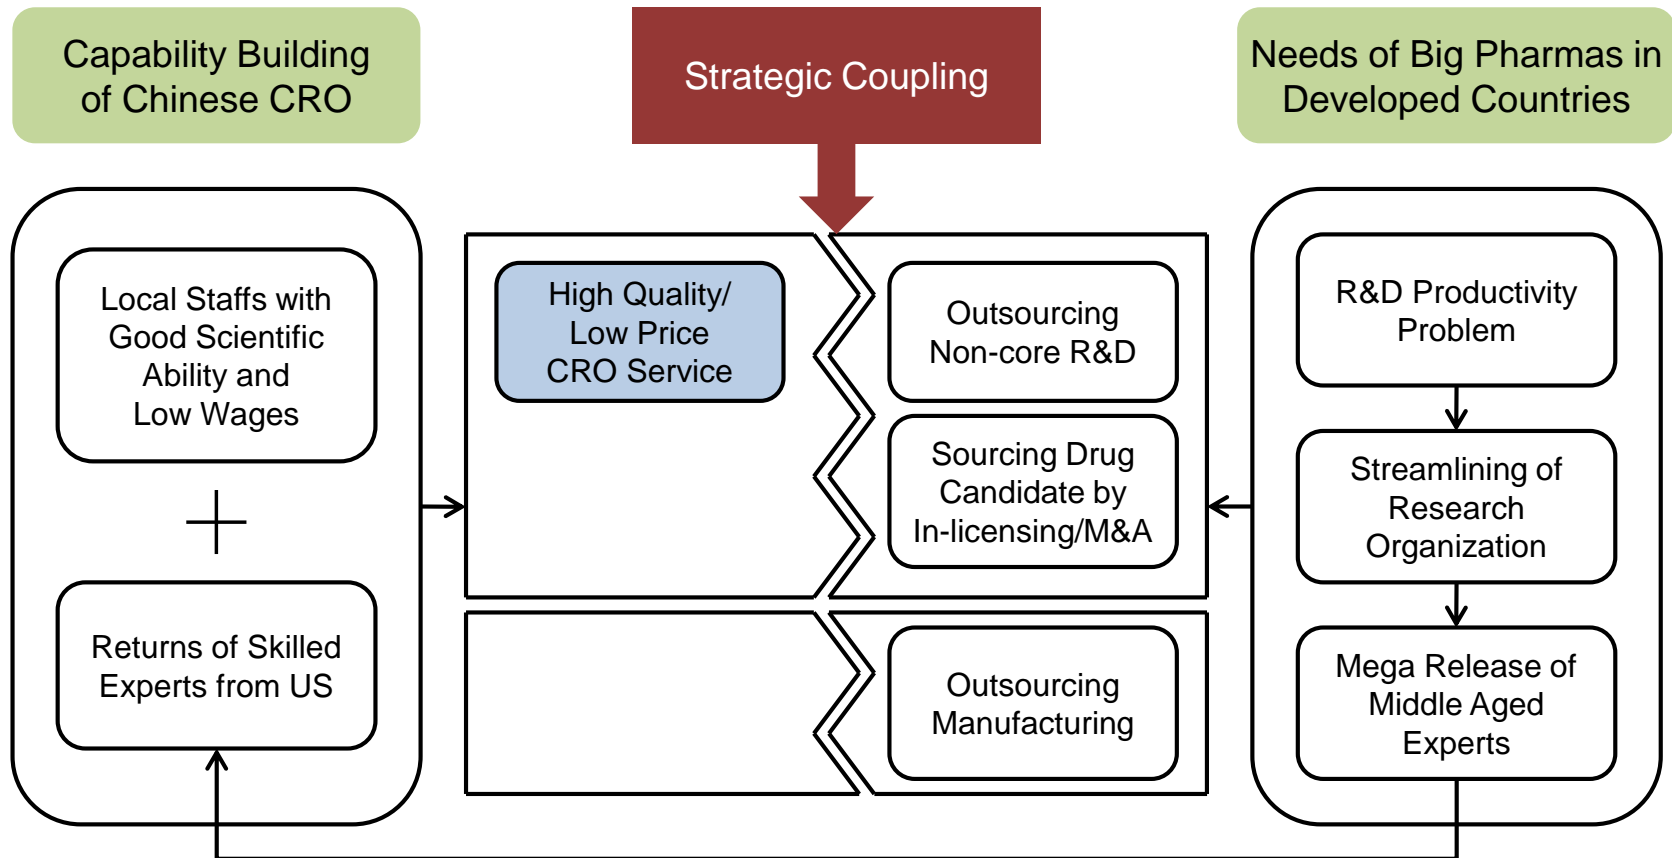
Capability Building of Chinese CRO

Strategic Coupling

Needs of Big Pharmas in Developed Countries

Local Staffs with Good Scientific Ability and Low Wages

+

Returns of Skilled Experts from US

High Quality/ Low Price CRO Service

Outsourcing Non-core R&D

Sourcing Drug Candidate by In-licensing/M&A

Outsourcing Manufacturing

R&D Productivity Problem

Streamlining of Research Organization

Mega Release of Middle Aged Experts